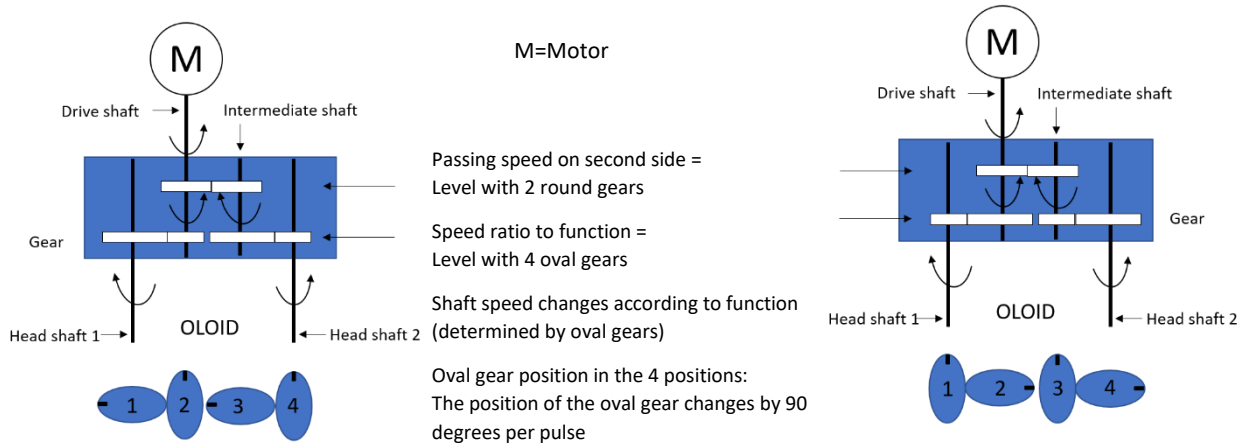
M

Drive shaft

Intermediate shaft

Gear

Head shaft 1

OLOID

Head shaft 2

1 2 3 4

M=Motor

Passing speed on second side = Level with 2 round gears

Speed ratio to function = Level with 4 oval gears

Shaft speed changes according to function (determined by oval gears)

Oval gear position in the 4 positions: The position of the oval gear changes by 90 degrees per pulse

M

Drive shaft

Intermediate shaft

Gear

Head shaft 1

OLOID

Head shaft 2

1 2 3 4